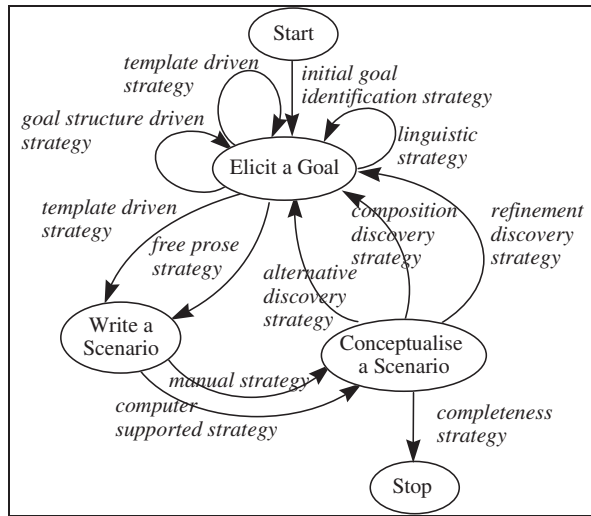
Start

template driven strategy

initial goal identification strategy

goal structure driven strategy

linguistic strategy

Elicit a Goal

template driven strategy

free prose strategy

composition discovery strategy

refinement discovery strategy

alternative discovery strategy

Write a Scenario

Conceptualise a Scenario

manual strategy

computer supported strategy

completeness strategy

Stop